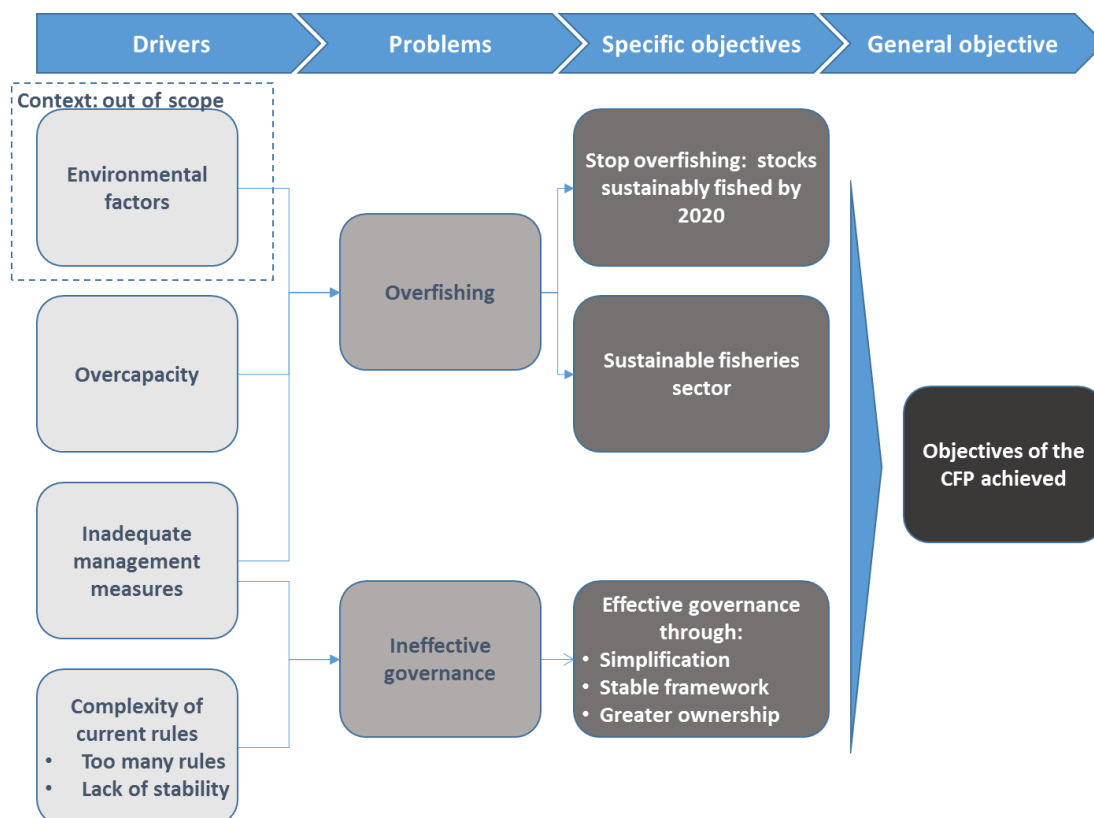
Drivers

Problems

Specific objectives

General objective

Context: out of scope

Environmental factors

Overcapacity

Inadequate management measures

Complexity of current rules
• Too many rules
• Lack of stability

Overfishing

Ineffective governance

Stop overfishing: stocks sustainably fished by 2020

Sustainable fisheries sector

Effective governance through:
• Simplification
• Stable framework
• Greater ownership

Objectives of the CFP achieved